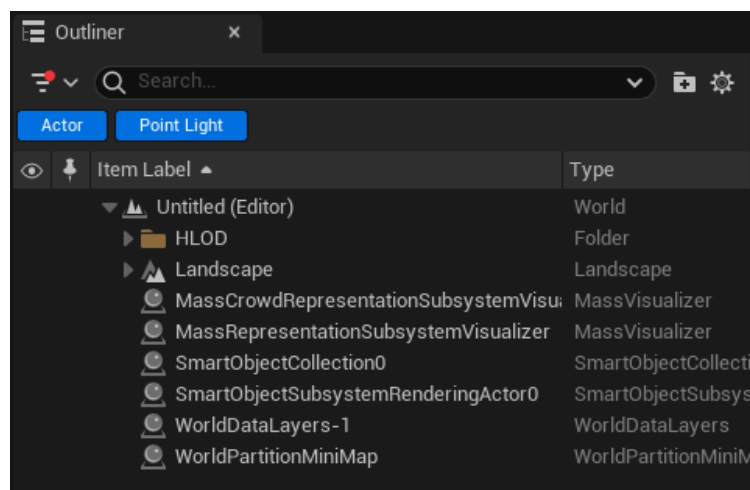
Outliner ×

Search...

Actor Point Light

| Item Label ▲ | Type |
|---|---|
| Untitled (Editor) | World |
| HLOD | Folder |
| Landscape | Landscape |
| MassCrowdRepresentationSubsystemVisu | MassVisualizer |
| MassRepresentationSubsystemVisualizer | MassVisualizer |
| SmartObjectCollection0 | SmartObjectCollecti |
| SmartObjectSubsystemRenderingActor0 | SmartObjectSubsys |
| WorldDataLayers-1 | WorldDataLayers |
| WorldPartitionMiniMap | WorldPartitionMiniM |